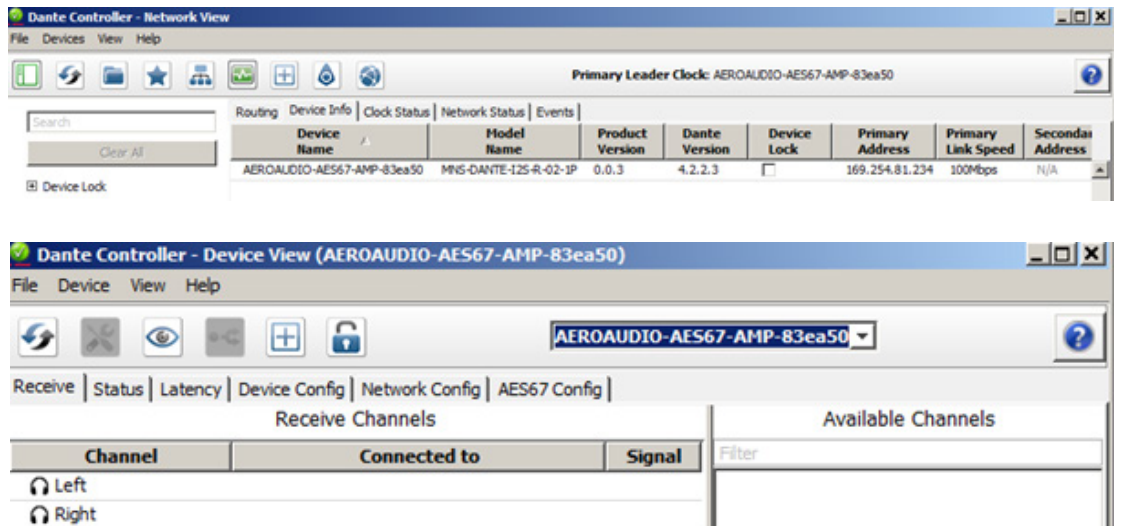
Dante Controller - Network View

File Devices View Help

Primary Leader Clock: AEROAUDIO-AES67-AMP-83ea50

Search

Clear All

Device Lock

Routing | Device Info | Clock Status | Network Status | Events

| Device Name | Model Name | Product Version | Dante Version | Device Lock | Primary Address | Primary Link Speed | Secondar Address |
|---|---|---|---|---|---|---|---|
| AEROAUDIO-AES67-AMP-83ea50 | MNS-DANTE-I2S-R-02-1P | 0.0.3 | 4.2.2.3 | | 169.254.81.234 | 100Mbps | N/A |

Dante Controller - Device View (AEROAUDIO-AES67-AMP-83ea50)

File Device View Help

AEROAUDIO-AES67-AMP-83ea50

Receive | Status | Latency | Device Config | Network Config | AES67 Config

Receive Channels

| Channel | Connected to | Signal |
|---|---|---|
| Left | | |
| Right | | |

Available Channels

Filter